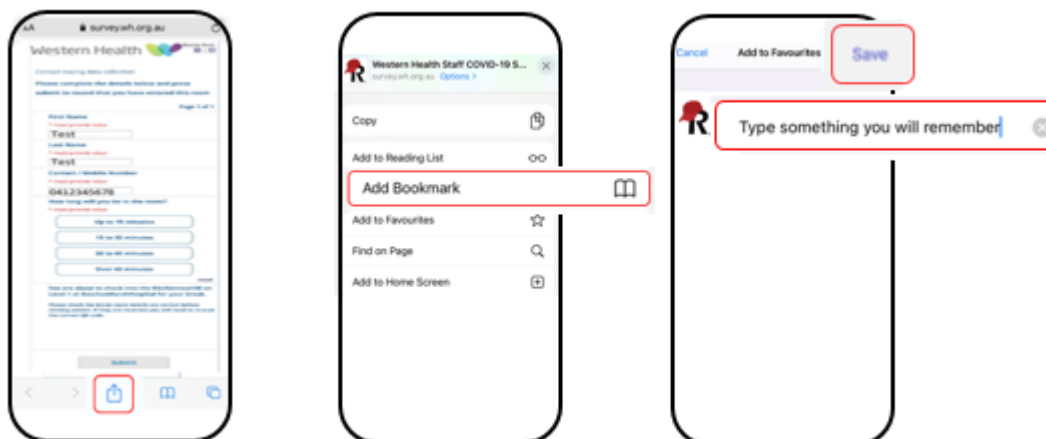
AA survey.wh.org.au

Western Health

Contact tracing data collection

Please complete the details below and press submit to record that you have entered this room

Page 1 of 1

First Name

Test

Last Name

Test

Contact / Mobile Number

0412345678

How long will you be in the room?

Up to 15 minutes

15 to 30 minutes

30 to 60 minutes

Over 60 minutes

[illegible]

Submit

Western Health Staff COVID-19 S...

survey.wh.org.au Options >

Copy

Add to Reading List

Add Bookmark

Add to Favourites

Find on Page

Add to Home Screen

Cancel

Add to Favourites

Save

Type something you will remember